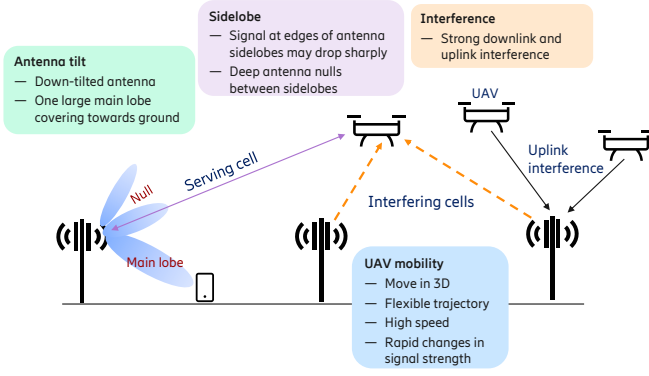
Antenna tilt
— Down-tilted antenna
— One large main lobe covering towards ground

Sidelobe
— Signal at edges of antenna sidelobes may drop sharply
— Deep antenna nulls between sidelobes

Interference
— Strong downlink and uplink interference

UAV

Uplink interference

Serving cell

Null

Main lobe

Interfering cells

UAV mobility
— Move in 3D
— Flexible trajectory
— High speed
— Rapid changes in signal strength